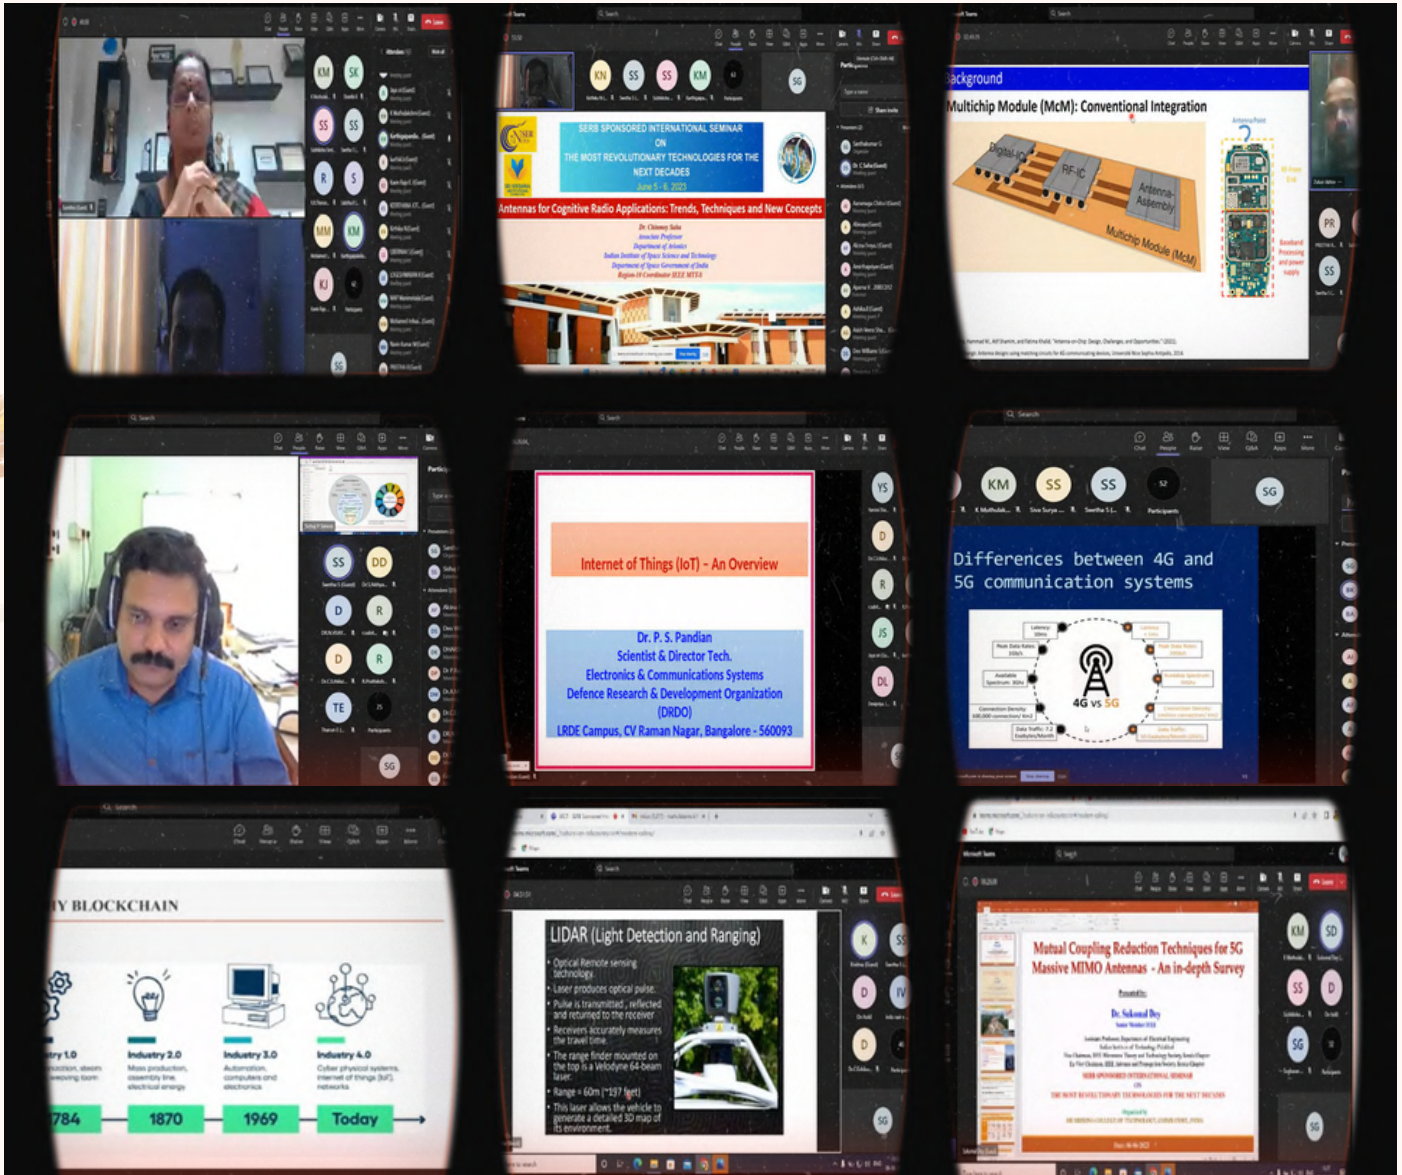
KM SK SS SS R S MM KM KJ SG

KN SS SS KM SG

SERB SPONSORED INTERNATIONAL SEMINAR ON THE MOST REVOLUTIONARY TECHNOLOGIES FOR THE NEXT DECADES

June 5 - 6, 2023

Antennas for Cognitive Radio Applications: Trends, Techniques and New Concepts

Dr. Chinmoy Saha
Associate Professor
Department of Avionics
Indian Institute of Space Science and Technology
Department of Space Government of India
Region-10 Coordinator IEEE MTTS

Background

Multichip Module (McM): Conventional Integration

Digital-IC
RF-IC
Antenna-Assembly
Multichip Module (McM)

PR SS

SS DD D R D R TE SG

Internet of Things (IoT) – An Overview

Dr. P. S. Pandian
Scientist & Director Tech.
Electronics & Communications Systems
Defence Research & Development Organization
(DRDO)
LRDE Campus, CV Raman Nagar, Bangalore - 560093

YS D R JS DL

KM SS SS SG

Differences between 4G and 5G communication systems

4G vs 5G

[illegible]Y BLOCKCHAIN

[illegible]try 1.0
Industry 2.0
Mass production, assembly line, electrical energy
Industry 3.0
Automation, computers and electronics
Industry 4.0
Cyber physical systems, internet of things (IoT), networks

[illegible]784
1870
1969
Today

LIDAR (Light Detection and Ranging)

Optical Remote sensing technology
Laser produces optical pulse.
Pulse is transmitted , reflected and returned to the receiver
Receivers accurately measures the travel time.
The range finder mounted on the top is a Velodyne 64-beam laser.
Range = 60m (~197 feet)
This laser allows the vehicle to generate a detailed 3D map of its environment.

K D D D SG

Mutual Coupling Reduction Techniques for 5G Massive MIMO Antennas - An in-depth Survey

Dr. Sukomal Dey

KM SD SS D SG SG